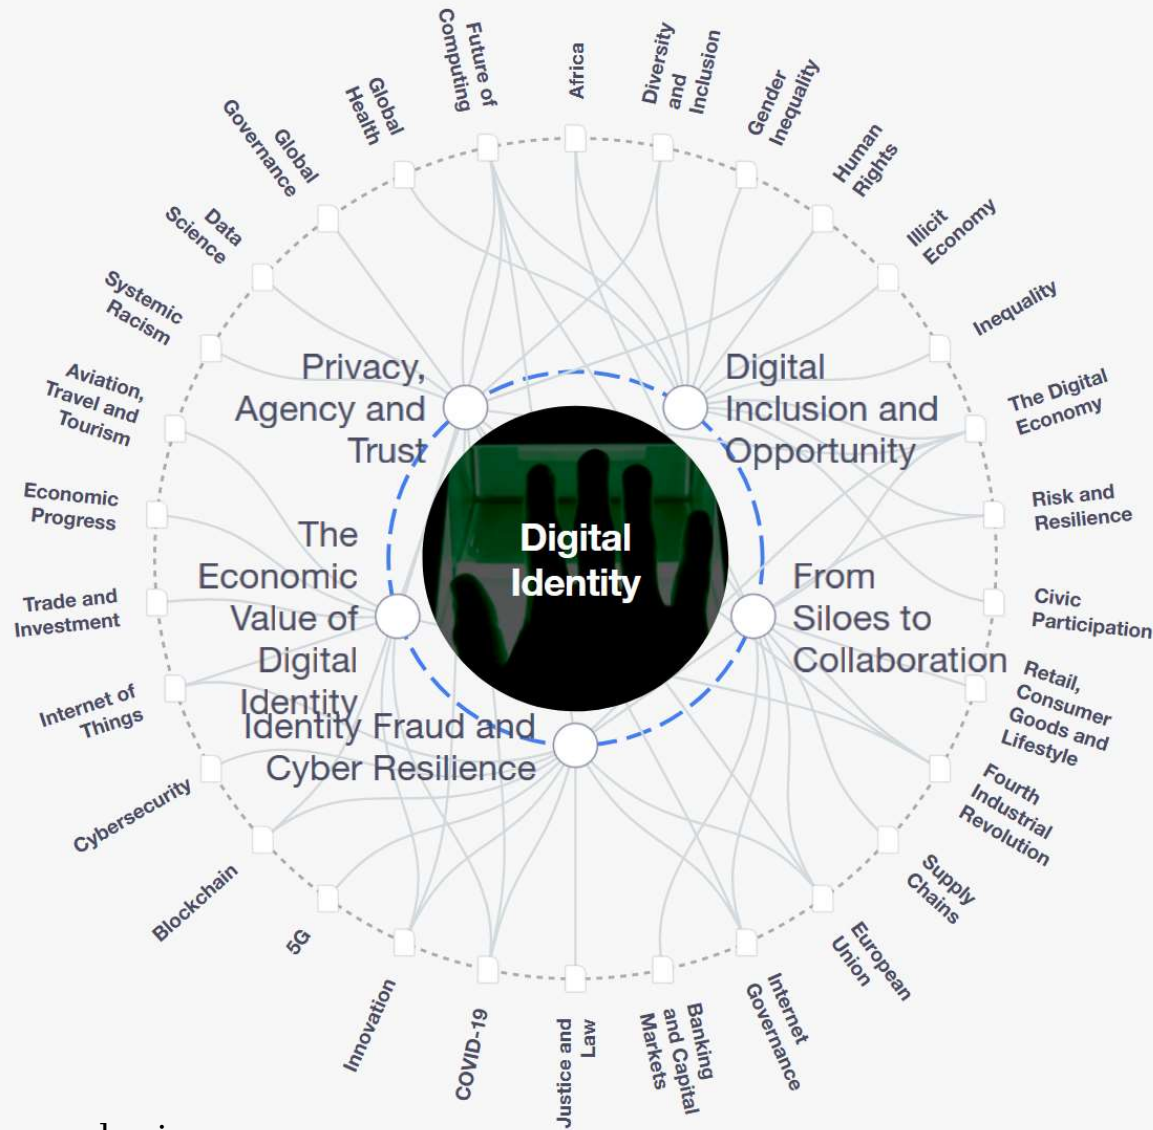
Future of Computing

Africa

Diversity and Inclusion

Gender Inequality

Human Rights

Illicit Economy

Inequality

The Digital Economy

Risk and Resilience

Civic Participation

Retail, Consumer Goods and Lifestyle

Fourth Industrial Revolution

Supply Chains

European Union

Internet Governance

Banking and Capital Markets

Justice and Law

COVID-19

Innovation

5G

Blockchain

Cybersecurity

Internet of Things

Trade and Investment

Economic Progress

Aviation, Travel and Tourism

Systemic Racism

Data Science

Global Governance

Global Health

Privacy, Agency and Trust

Digital Inclusion and Opportunity

Digital Identity

The Economic Value of Digital Identity

From Siloes to Collaboration

Identity Fraud and Cyber Resilience

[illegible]